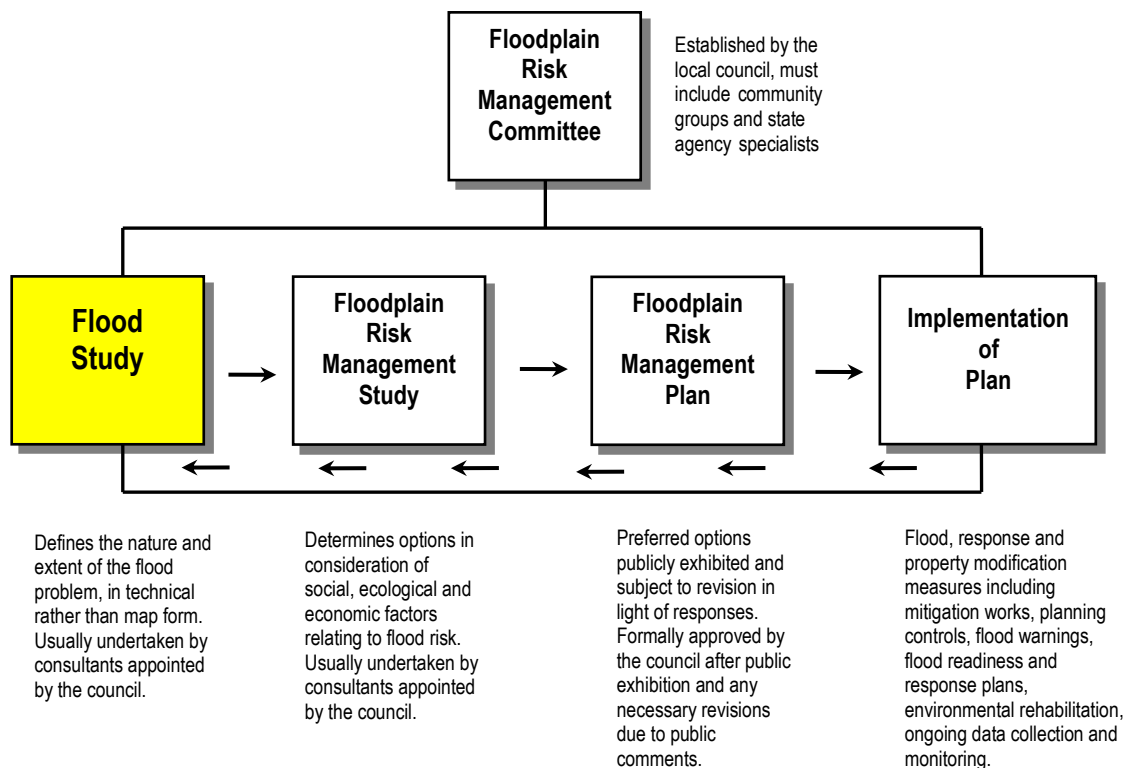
Floodplain Risk Management Committee

Established by the local council, must include community groups and state agency specialists

Flood Study

Floodplain Risk Management Study

Floodplain Risk Management Plan

Implementation of Plan

Defines the nature and extent of the flood problem, in technical rather than map form. Usually undertaken by consultants appointed by the council.

Determines options in consideration of social, ecological and economic factors relating to flood risk. Usually undertaken by consultants appointed by the council.

Preferred options publicly exhibited and subject to revision in light of responses. Formally approved by the council after public exhibition and any necessary revisions due to public comments.

Flood, response and property modification measures including mitigation works, planning controls, flood warnings, flood readiness and response plans, environmental rehabilitation, ongoing data collection and monitoring.